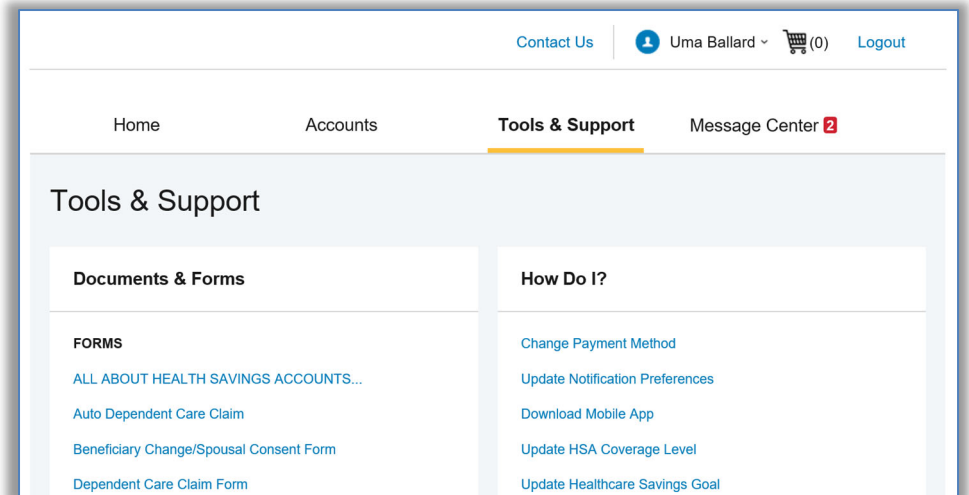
Contact Us Uma Ballard (0) Logout

Home Accounts Tools & Support Message Center 2

Tools & Support

Documents & Forms

FORMS

ALL ABOUT HEALTH SAVINGS ACCOUNTS...

Auto Dependent Care Claim

Beneficiary Change/Spousal Consent Form

Dependent Care Claim Form

How Do I?

Change Payment Method

Update Notification Preferences

Download Mobile App

Update HSA Coverage Level

Update Healthcare Savings Goal